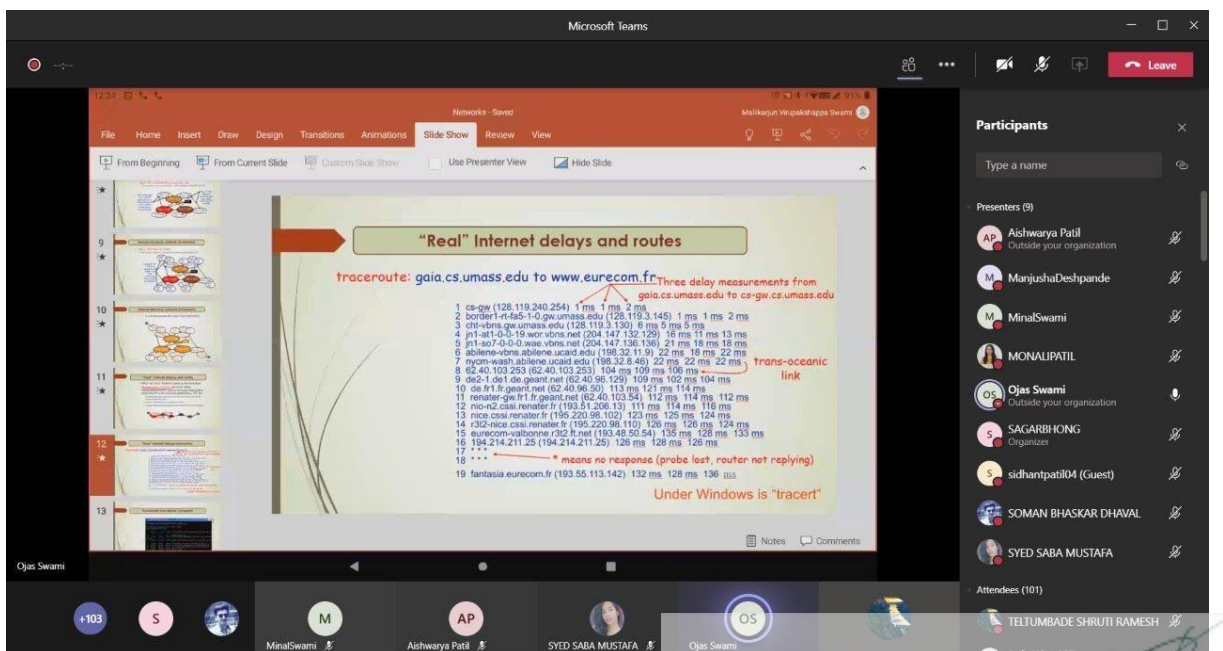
Microsoft Teams

Leave

12:24

Networks - Saved

Mallikarjun Virupakshappa Swami

File Home Insert Draw Design Transitions Animations Slide Show Review View

From Beginning From Current Slide Custom Slide Show Use Presenter View Hide Slide

9

10

11

12

13

"Real" Internet delays and routes

traceroute: gaia.cs.umass.edu to www.eurecom.fr

Three delay measurements from gaia.cs.umass.edu to cs-gw.cs.umass.edu

1 cs-gw (128.119.240.254) 1 ms 1 ms 2 ms
2 border1-rt-fa5-1-0.gw.umass.edu (128.119.3.145) 1 ms 1 ms 2 ms
3 cht-vbns.gw.umass.edu (128.119.3.130) 6 ms 5 ms 5 ms
4 jn1-at1-0-0-19.wor.vbns.net (204.147.132.129) 16 ms 11 ms 13 ms
5 jn1-so7-0-0-0.wae.vbns.net (204.147.136.136) 21 ms 18 ms 18 ms
6 abilene-vbns.abilene.ucaid.edu (198.32.11.9) 22 ms 18 ms 22 ms
7 nycm-wash.abilene.ucaid.edu (198.32.8.46) 22 ms 22 ms 22 ms
8 62.40.103.253 (62.40.103.253) 104 ms 109 ms 106 ms
9 de2-1.de1.de.geant.net (62.40.96.129) 109 ms 102 ms 104 ms
10 de.fr1.fr.geant.net (62.40.96.50) 113 ms 121 ms 114 ms
11 renater-gw.fr1.fr.geant.net (62.40.103.54) 112 ms 114 ms 112 ms
12 nio-n2.cssi.renater.fr (193.51.206.13) 111 ms 114 ms 116 ms
13 nice.cssi.renater.fr (195.220.98.102) 123 ms 125 ms 124 ms
14 r3t2-nice.cssi.renater.fr (195.220.98.110) 126 ms 126 ms 124 ms
15 eurecom-valbonne.r3t2.ftnet.net (193.48.50.54) 135 ms 128 ms 133 ms
16 194.214.211.25 (194.214.211.25) 126 ms 128 ms 126 ms
17 * * *
18 * * *
19 fantasia.eurecom.fr (193.55.113.142) 132 ms 128 ms 136 ms

trans-oceanic link

* means no response (probe lost, router not replying)

Under Windows is "tracert"

Notes Comments

Ojas Swami

Participants

Type a name

Presenters (9)

Aishwarya Patil
Outside your organization

ManjushaDeshpande

MinalSwami

MONALIPATIL

Ojas Swami
Outside your organization

SAGARBHONG
Organizer

sidhantpatil04 (Guest)

SOMAN BHASKAR DHAVAL

SYED SABA MUSTAFA

Attendees (101)

TELTUMBADE SHRUTI RAMESH

+103

MinalSwami

Aishwarya Patil

SYED SABA MUSTAFA

Ojas Swami